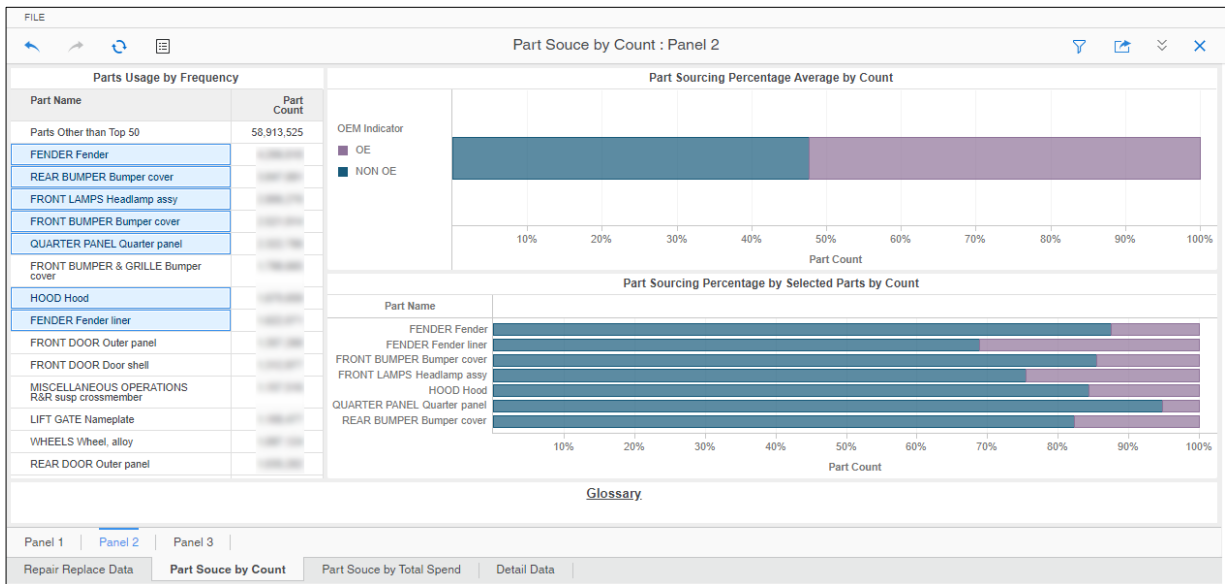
FILE

Part Souce by Count : Panel 2

Parts Usage by Frequency

| Part Name | Part Count |
|---|---|
| Parts Other than Top 50 | 58,913,525 |
| FENDER Fender | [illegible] |
| REAR BUMPER Bumper cover | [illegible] |
| FRONT LAMPS Headlamp assy | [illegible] |
| FRONT BUMPER Bumper cover | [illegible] |
| QUARTER PANEL Quarter panel | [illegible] |
| FRONT BUMPER & GRILLE Bumper cover | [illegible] |
| HOOD Hood | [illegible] |
| FENDER Fender liner | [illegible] |
| FRONT DOOR Outer panel | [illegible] |
| FRONT DOOR Door shell | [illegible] |
| MISCELLANEOUS OPERATIONS R&R susp crossmember | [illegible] |
| LIFT GATE Nameplate | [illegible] |
| WHEELS Wheel, alloy | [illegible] |
| REAR DOOR Outer panel | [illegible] |

Part Sourcing Percentage Average by Count

OEM Indicator
OE
NON OE

10% 20% 30% 40% 50% 60% 70% 80% 90% 100%
Part Count

Part Sourcing Percentage by Selected Parts by Count

Part Name
FENDER Fender
FENDER Fender liner
FRONT BUMPER Bumper cover
FRONT LAMPS Headlamp assy
HOOD Hood
QUARTER PANEL Quarter panel
REAR BUMPER Bumper cover

10% 20% 30% 40% 50% 60% 70% 80% 90% 100%
Part Count

Glossary

Panel 1 | Panel 2 | Panel 3

Repair Replace Data | Part Souce by Count | Part Souce by Total Spend | Detail Data